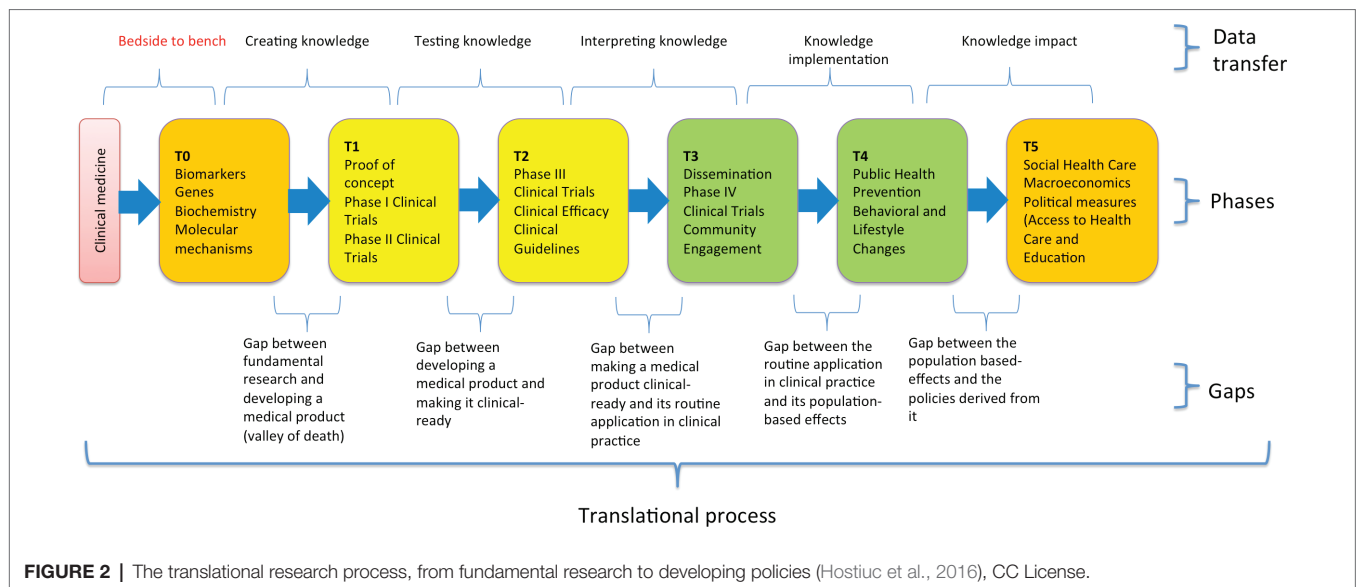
Bedside to bench

Creating knowledge

Testing knowledge

Interpreting knowledge

Knowledge implementation

Knowledge impact

Data transfer

Clinical medicine

T0
Biomarkers
Genes
Biochemistry
Molecular mechanisms

T1
Proof of concept
Phase I Clinical Trials
Phase II Clinical Trials

T2
Phase III
Clinical Trials
Clinical Efficacy
Clinical Guidelines

T3
Dissemination
Phase IV
Clinical Trials
Community Engagement

T4
Public Health
Prevention
Behavioral and Lifestyle Changes

T5
Social Health Care
Macroeconomics
Political measures (Access to Health Care and Education

Phases

Gap between fundamental research and developing a medical product (valley of death)

Gap between developing a medical product and making it clinical-ready

Gap between making a medical product clinical-ready and its routine application in clinical practice

Gap between the routine application in clinical practice and its population-based effects

Gap between the population based-effects and the policies derived from it

Gaps

Translational process

FIGURE 2 | The translational research process, from fundamental research to developing policies (Hostiuc et al., 2016), CC License.